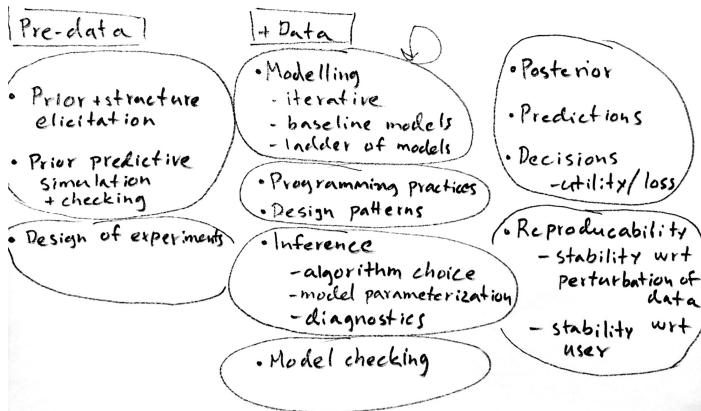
Pre-data

• Prior + structure elicitation

• Prior predictive simulation + checking

• Design of experiments

+ Data

• Modelling
- iterative
- baseline models
- ladder of models

• Programming practices
• Design patterns

• Inference
- algorithm choice
- model parameterization
- diagnostics

• Model checking

• Posterior

• Predictions

• Decisions
- utility/loss

• Reproducability
- stability wrt perturbation of data
- stability wrt user